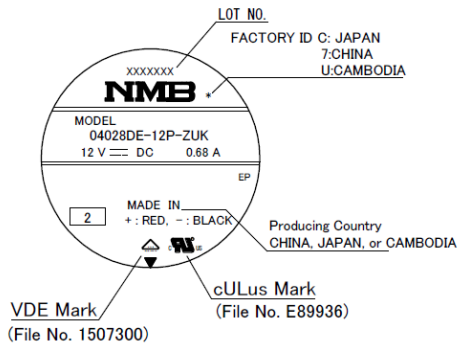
LOT NO.

FACTORY ID C: JAPAN
7:CHINA
U:CAMBODIA

XXXXXXX

NMB *

MODEL
04028DE-12P-ZUK
12 V ⎓ DC 0.68 A

EP

2

MADE IN
+ : RED, - : BLACK

Producing Country
CHINA, JAPAN, or CAMBODIA

c UL us

VDE Mark
(File No. 1507300)

cULus Mark
(File No. E89936)